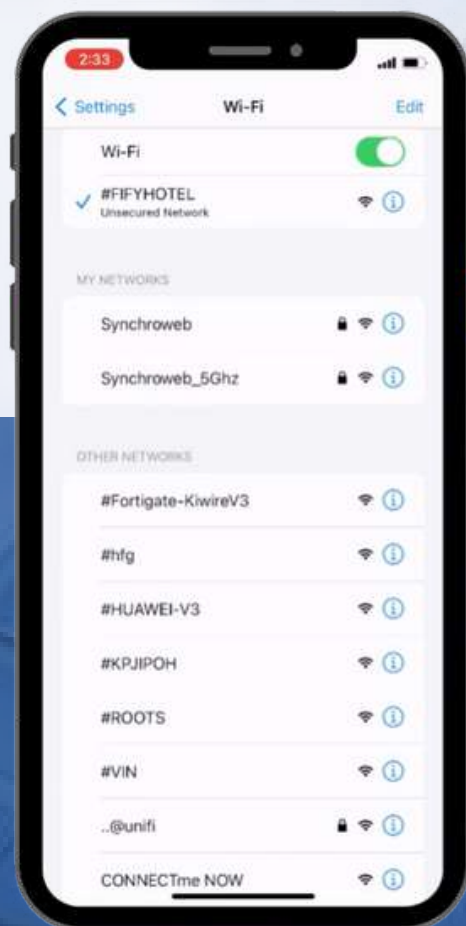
2:33

Settings
Wi-Fi
Edit

Wi-Fi

#FIFYHOTEL
Unsecured Network

MY NETWORKS

Synchroweb

Synchroweb_5Ghz

OTHER NETWORKS

#Fortigate-KiwireV3

#hfg

#HUAWEI-V3

#KPJIPOH

#ROOTS

#VIN

..@unifi

CONNECTme NOW